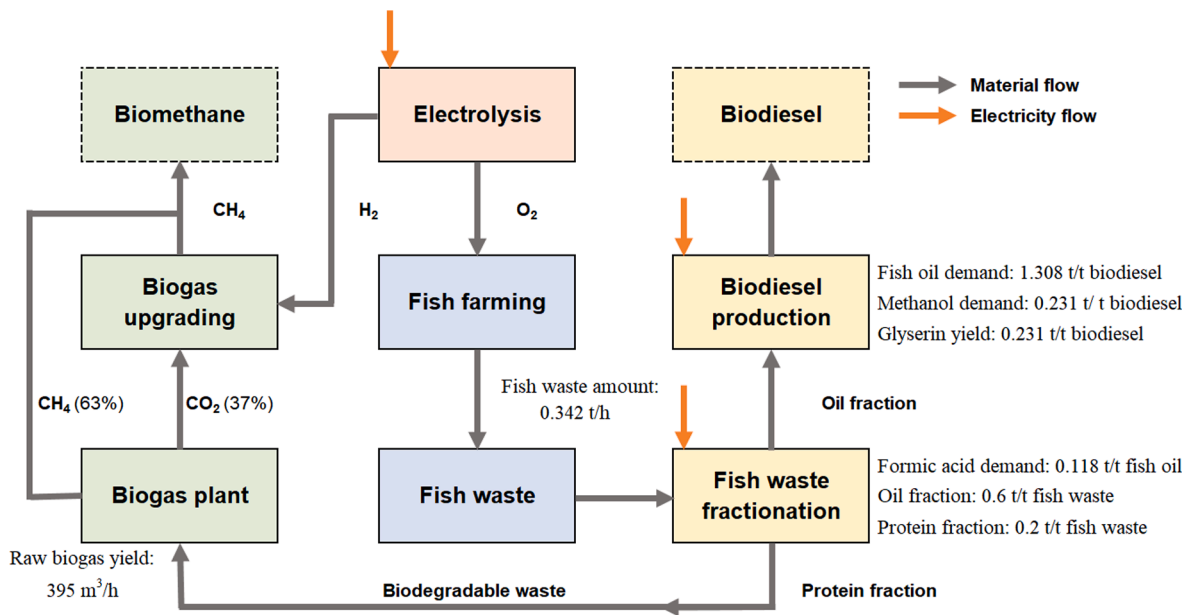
Biomethane

Electrolysis

Biodiesel

Material flow

Electricity flow

$CH_4$

$H_2$

$O_2$

Biogas upgrading

Fish farming

Biodiesel production

Fish oil demand: 1.308 t/t biodiesel

Methanol demand: 0.231 t/ t biodiesel

Glyserin yield: 0.231 t/t biodiesel

$CH_4$ (63%)

$CO_2$ (37%)

Fish waste amount: 0.342 t/h

Oil fraction

Biogas plant

Fish waste

Fish waste fractionation

Formic acid demand: 0.118 t/t fish oil

Oil fraction: 0.6 t/t fish waste

Protein fraction: 0.2 t/t fish waste

Raw biogas yield: 395 $m^3$/h

Biodegradable waste

Protein fraction